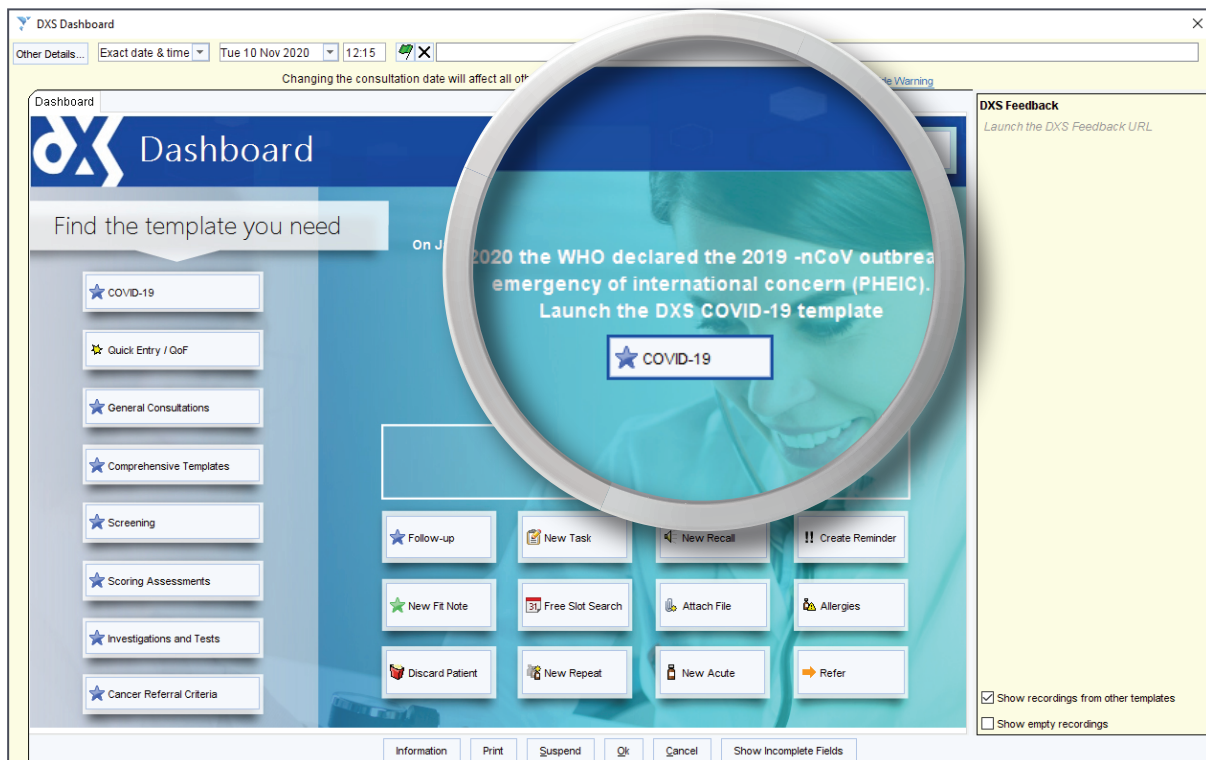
DXS Dashboard

Other Details... Exact date & time Tue 10 Nov 2020 12:15

Changing the consultation date will affect all oth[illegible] de Warning

Dashboard

DXS Dashboard

Find the template you need

COVID-19

Quick Entry / QoF

General Consultations

Comprehensive Templates

Screening

Scoring Assessments

Investigations and Tests

Cancer Referral Criteria

On J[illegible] 2020 the WHO declared the 2019 -nCoV outbrea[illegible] emergency of international concern (PHEIC). Launch the DXS COVID-19 template

COVID-19

Follow-up

New Task

New Recall

Create Reminder

New Fit Note

Free Slot Search

Attach File

Allergies

Discard Patient

New Repeat

New Acute

Refer

DXS Feedback

Launch the DXS Feedback URL

Show recordings from other templates

Show empty recordings

Information Print Suspend Ok Cancel Show Incomplete Fields